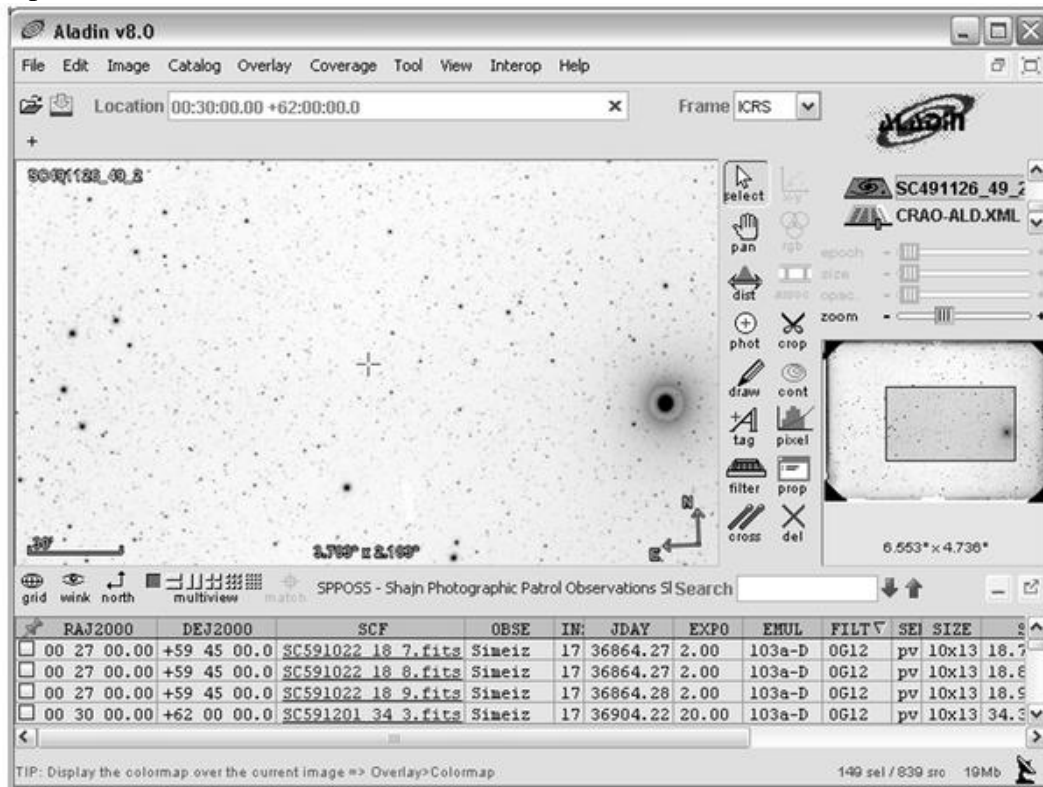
Aladin v8.0

File Edit Image Catalog Overlay Coverage Tool View Interop Help

Location 00:30:00.00 +62:00:00.0 ×

Frame ICRS

+

SC491126_49_2

select pan rgb dist assoc phot crop draw cont tag pixel filter prop cross del

SC491126_49_2
CRAO-ALD.XML

epoch size opac. zoom

30'

3.789° x 2.169°

N
E

6.553° x 4.736°

grid wink north multiview match

SPPOSS - Shajn Photographic Patrol Observations Sl Search

| RAJ2000 | DEJ2000 | SCF | OBSE | IN | JDAY | EXPO | EMUL | FILT | SEI | SIZE | S |
|---|---|---|---|---|---|---|---|---|---|---|---|
| 00 27 00.00 | +59 45 00.0 | SC591022 18 7.fits | Simeiz | 17 | 36864.27 | 2.00 | 103a-D | OG12 | pv | 10x13 | 18.7 |
| 00 27 00.00 | +59 45 00.0 | SC591022 18 8.fits | Simeiz | 17 | 36864.27 | 2.00 | 103a-D | OG12 | pv | 10x13 | 18.8 |
| 00 27 00.00 | +59 45 00.0 | SC591022 18 9.fits | Simeiz | 17 | 36864.28 | 2.00 | 103a-D | OG12 | pv | 10x13 | 18.9 |
| 00 30 00.00 | +62 00 00.0 | SC591201 34 3.fits | Simeiz | 17 | 36904.22 | 20.00 | 103a-D | OG12 | pv | 10x13 | 34.3 |

TIP: Display the colormap over the current image => Overlay>Colormap

149 sel / 839 src 19Mb